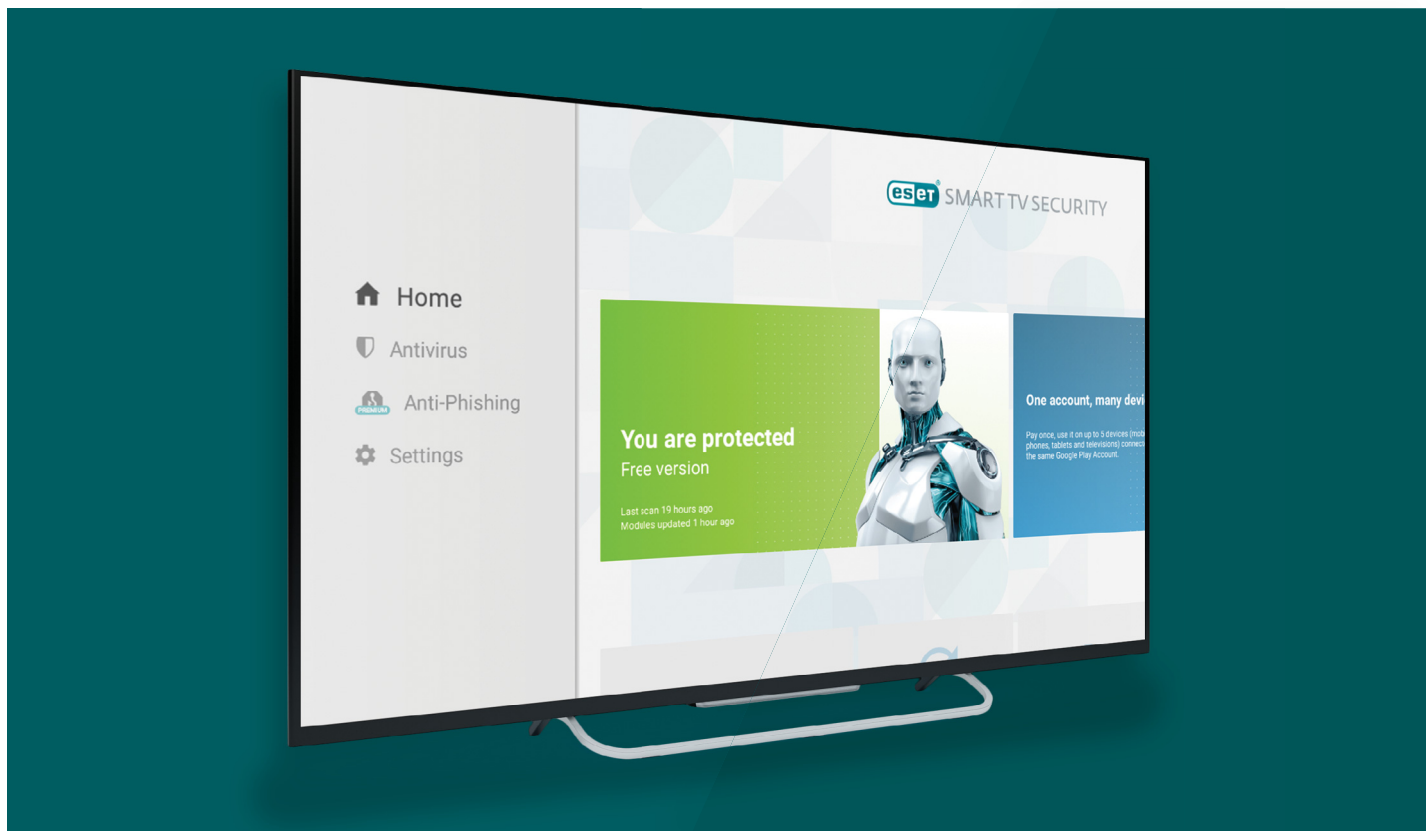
ESET SMART TV SECURITY

Home

Antivirus

PREMIUM Anti-Phishing

Settings

You are protected
Free version

Last scan 19 hours ago
Modules updated 1 hour ago

One account, many devi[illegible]

Pay once, use it on up to 5 devices (mob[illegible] phones, tablets and televisions) connec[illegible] the same Google Play Account.